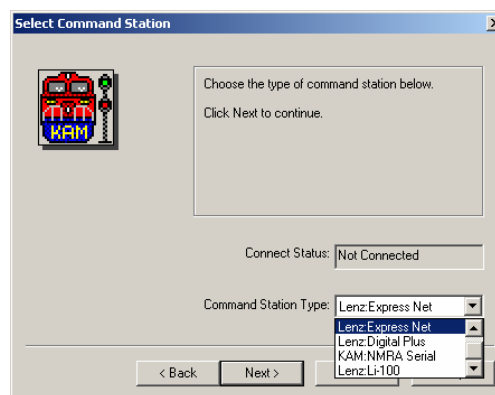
Select Command Station

KAM

Choose the type of command station below.

Click Next to continue.

Connect Status: Not Connected

Command Station Type: Lenz:Express Net

Lenz:Express Net
Lenz:Digital Plus
KAM:NMRA Serial
Lenz:Li-100

< Back

Next >